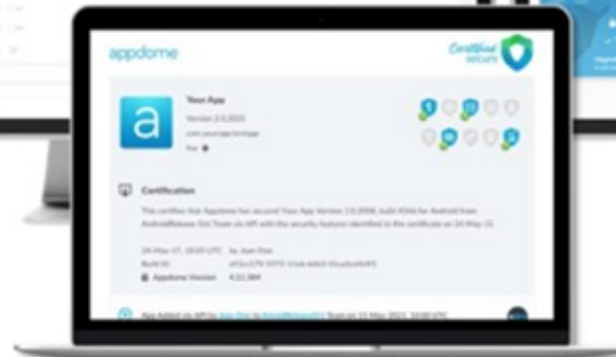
appdome

Certified secure

a

Your App

Version 2.0.2023

com.yourapp.bmlapp

For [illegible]

Certification

This certifies that Appdome has secured Your App Version 2.0.2058, build 4346 for Android from AndroidRelease Dnl Team via API with the security features identified in the certificate on 24 May 21.

24 May 17, 16:00 UTC by Jean Doe

Build ID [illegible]

Appdome Version 4.21.384

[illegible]